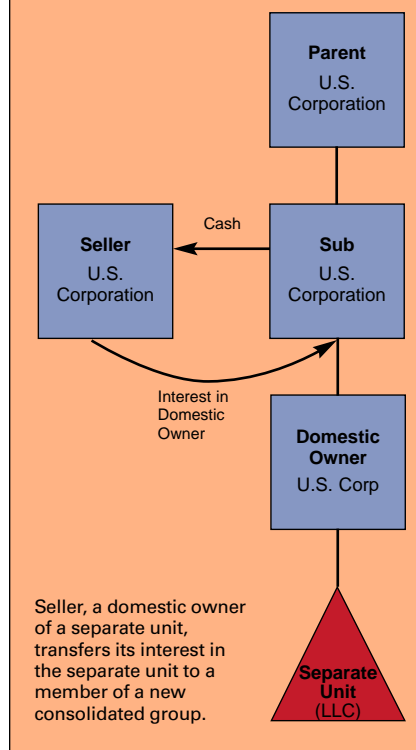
Parent
U.S.
Corporation

Seller
U.S.
Corporation

Cash

Sub
U.S.
Corporation

Interest in
Domestic
Owner

Domestic
Owner
U.S. Corp

Seller, a domestic owner of a separate unit, transfers its interest in the separate unit to a member of a new consolidated group.

Separate
Unit
(LLC)